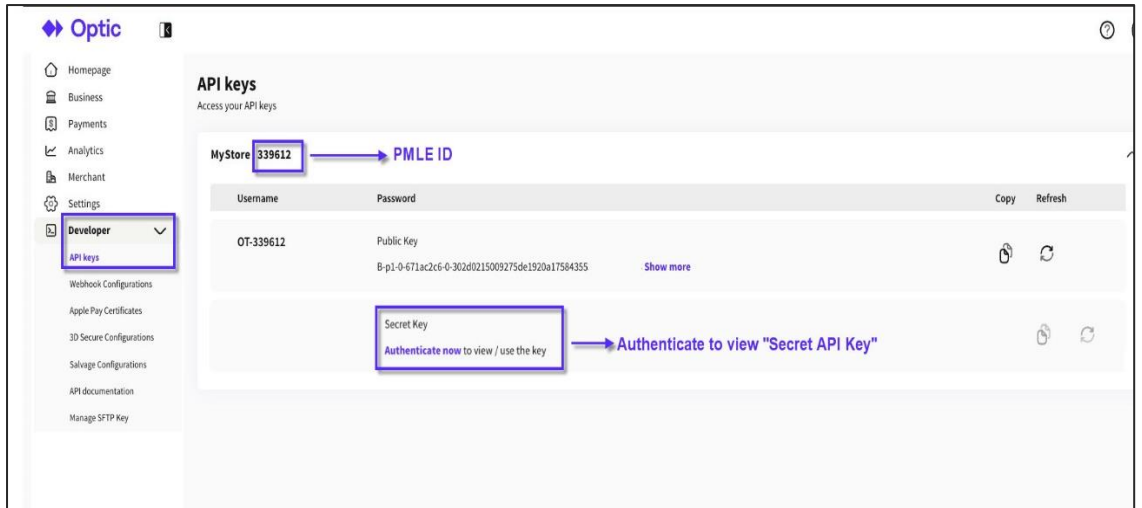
Optic

Homepage
Business
Payments
Analytics
Merchant
Settings
Developer
API keys
Webhook Configurations
Apple Pay Certificates
3D Secure Configurations
Salvage Configurations
API documentation
Manage SFTP Key

API keys
Access your API keys

MyStore 339612 PMLE ID

| Username | Password | | Copy | Refresh |
|---|---|---|---|---|
| OT-339612 | Public Key B-p1-0-671ac2c6-0-302d0215009275de1920a17584355 | Show more | | |
| | Secret Key Authenticate now to view / use the key | | | |

Authenticate to view "Secret API Key"